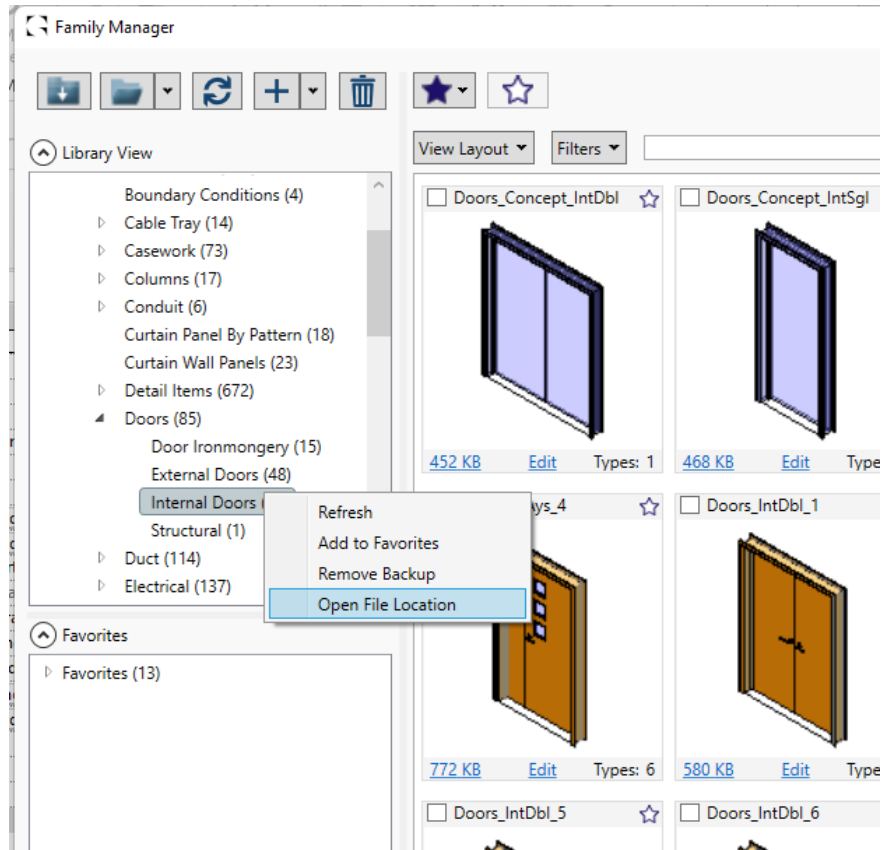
Family Manager

Library View

Boundary Conditions (4)
Cable Tray (14)
Casework (73)
Columns (17)
Conduit (6)
Curtain Panel By Pattern (18)
Curtain Wall Panels (23)
Detail Items (672)
Doors (85)
Door Ironmongery (15)
External Doors (48)
Internal Doors ([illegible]
Structural (1)
Duct (114)
Electrical (137)

Refresh
Add to Favorites
Remove Backup
Open File Location

Favorites

Favorites (13)

View Layout
Filters

Doors_Concept_IntDbl
452 KB Edit Types: 1

Doors_Concept_IntSgl
468 KB Edit Type

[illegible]ys_4
772 KB Edit Types: 6

Doors_IntDbl_1
580 KB Edit Type

Doors_IntDbl_5

Doors_IntDbl_6